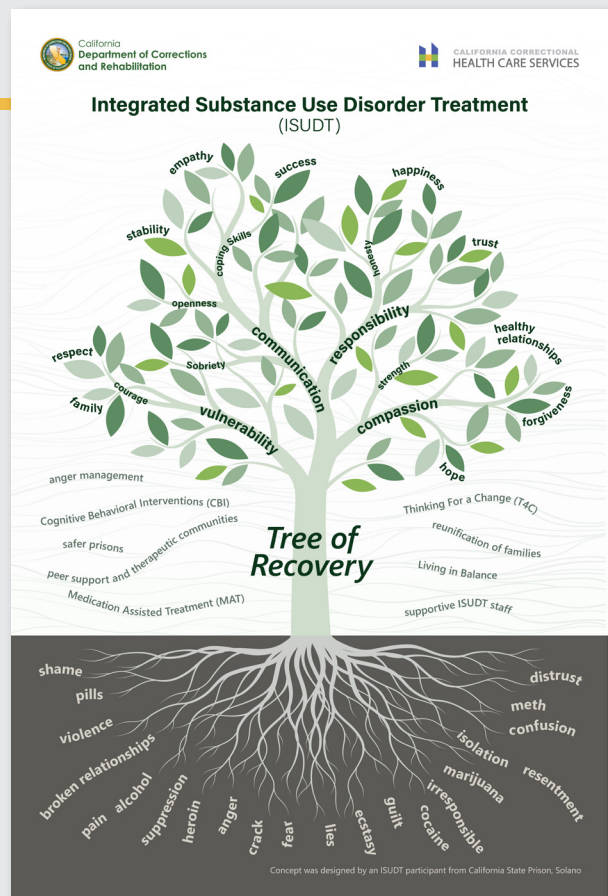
California Department of Corrections and Rehabilitation

CALIFORNIA CORRECTIONAL HEALTH CARE SERVICES

Integrated Substance Use Disorder Treatment
(ISUDT)

empathy
success
happiness
stability
coping Skills
honesty
trust
openness
healthy relationships
respect
Sobriety
communication
responsibility
courage
strength
family
vulnerability
compassion
forgiveness
hope

anger management
Cognitive Behavioral Interventions (CBI)
safer prisons
peer support and therapeutic communities
Medication Assisted Treatment (MAT)

Tree of Recovery

Thinking For a Change (T4C)
reunification of families
Living in Balance
supportive ISUDT staff

shame
pills
violence
broken relationships
pain
alcohol
suppression
heroin
anger
crack
fear
lies
ecstasy
guilt
cocaine
irresponsible
marijuana
isolation
confusion
meth
distrust
resentment

Concept was designed by an ISUDT participant from California State Prison, Solano